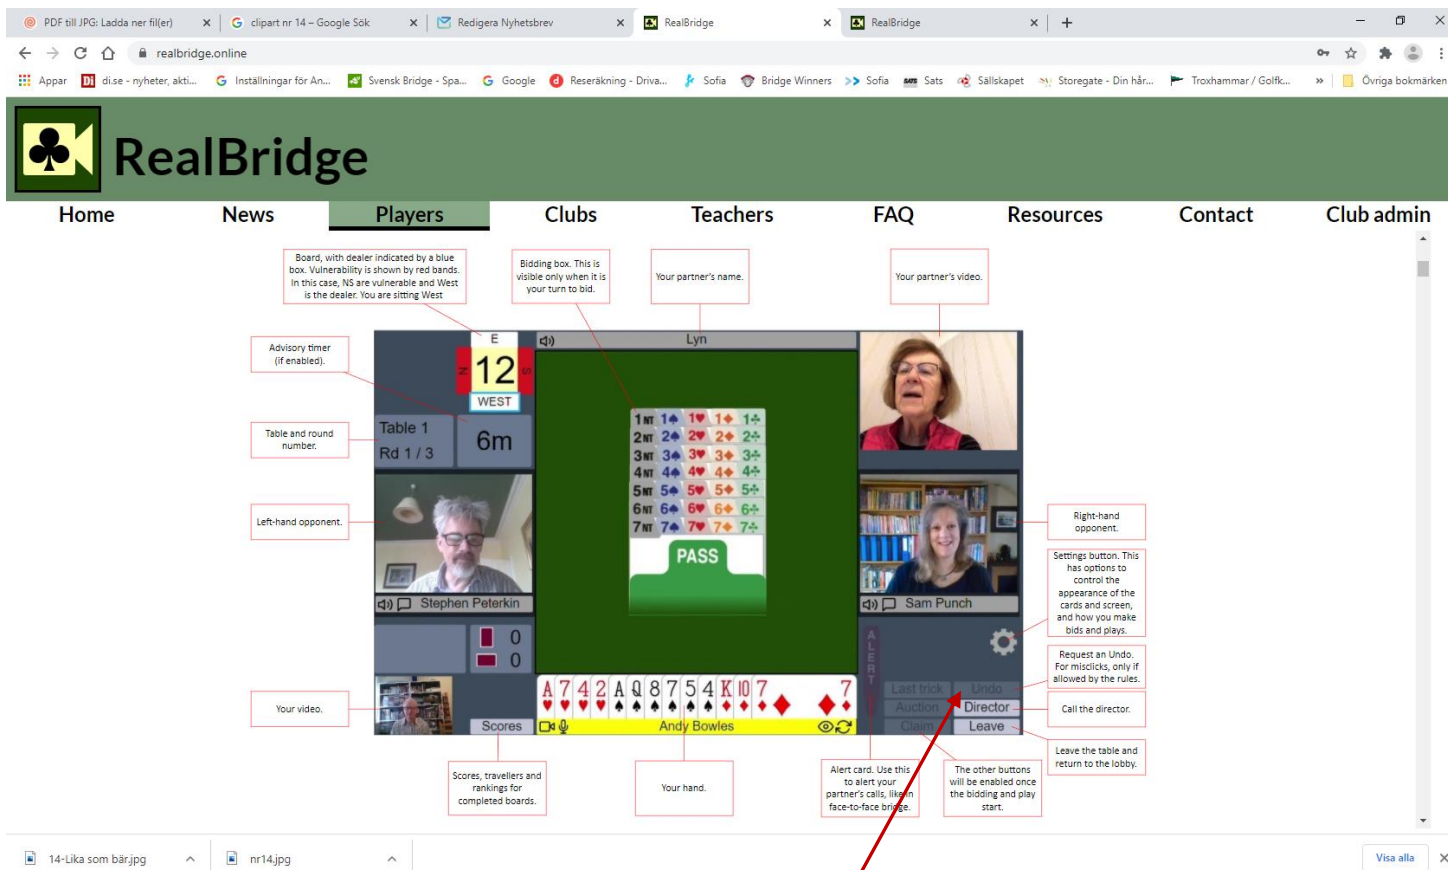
PDF till JPG: Ladda ner fil(er) ×
clipart nr 14 – Google Sök ×
Redigera Nyhetsbrev ×
RealBridge ×
RealBridge ×
+

realbridge.online

Appar
di.se - nyheter, akti...
Inställningar för An...
Svensk Bridge - Spa...
Google
Reseräkning - Driva...
Sofia
Bridge Winners
Sofia
Sats
Sällskapet
Storegate - Din hår...
Troxhammar / Golfk...
»
Övriga bokmärken

RealBridge

Home
News
Players
Clubs
Teachers
FAQ
Resources
Contact
Club admin

Board, with dealer indicated by a blue box. Vulnerability is shown by red bands. In this case, NS are vulnerable and West is the dealer. You are sitting West

Bidding box. This is visible only when it is your turn to bid.

Your partner's name.

Your partner's video.

Advisory timer (if enabled).

Table and round number.

Left-hand opponent.

Right-hand opponent.

Settings button. This has options to control the appearance of the cards and screen, and how you make bids and plays.

Request an Undo. For misclicks, only if allowed by the rules.

Your video.

Call the director.

Leave the table and return to the lobby.

Scores, travellers and rankings for completed boards.

Your hand.

Alert card. Use this to alert your partner's calls, like in face-to-face bridge.

The other buttons will be enabled once the bidding and play start.

E
N
12
S
WEST
Lyn
Table 1
Rd 1 / 3
6m
1NT 1♠ 1♥ 1♦ 1♣
2NT 2♠ 2♥ 2♦ 2♣
3NT 3♠ 3♥ 3♦ 3♣
4NT 4♠ 4♥ 4♦ 4♣
5NT 5♠ 5♥ 5♦ 5♣
6NT 6♠ 6♥ 6♦ 6♣
7NT 7♠ 7♥ 7♦ 7♣
PASS
Stephen Peterkin
Sam Punch
0
0
A 7 4 2 A Q 8 7 5 4 K 10 7 7
ALERT
Last trick
Undo
Auction
Director
Claim
Leave
Scores
Andy Bowles

14-Lika som bär.jpg
nr14.jpg
Visa alla